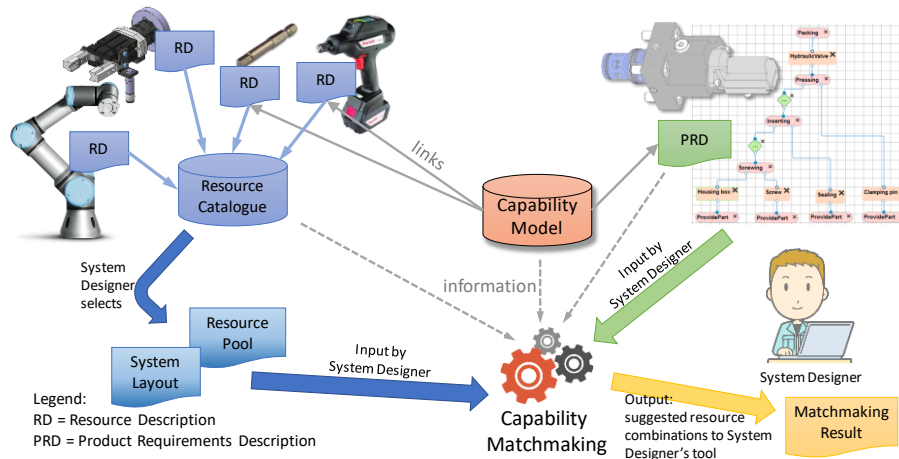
RD

RD

RD

RD

Resource Catalogue

links

Packing

HydraulicValve

Pressing

Inserting

Screwing

Housing box

Screw

Sealing

Clamping pin

ProvidePart

ProvidePart

ProvidePart

ProvidePart

PRD

Capability Model

System Designer selects

Resource Pool

System Layout

information

Input by System Designer

Input by System Designer

System Designer

Legend:
RD = Resource Description
PRD = Product Requirements Description

Capability Matchmaking

Output: suggested resource combinations to System Designer's tool

Matchmaking Result